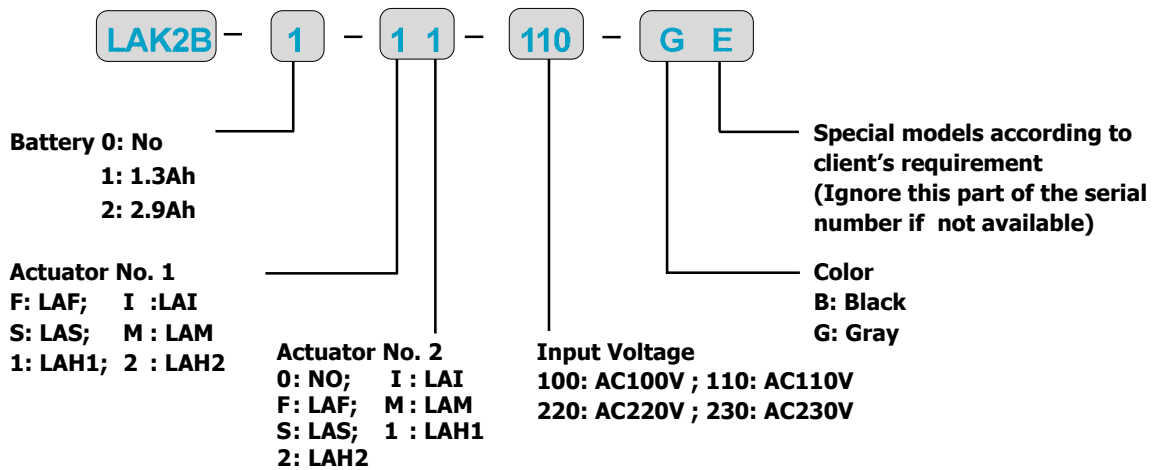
LAK2B – 1 – 1 1 – 110 – G E

Battery 0: No
1: 1.3Ah
2: 2.9Ah

Actuator No. 1
F: LAF; I :LAI
S: LAS; M : LAM
1: LAH1; 2 : LAH2

Actuator No. 2
0: NO; I : LAI
F: LAF; M : LAM
S: LAS; 1 : LAH1
2: LAH2

Input Voltage
100: AC100V ; 110: AC110V
220: AC220V ; 230: AC230V

Special models according to client's requirement
(Ignore this part of the serial number if not available)

Color
B: Black
G: Gray